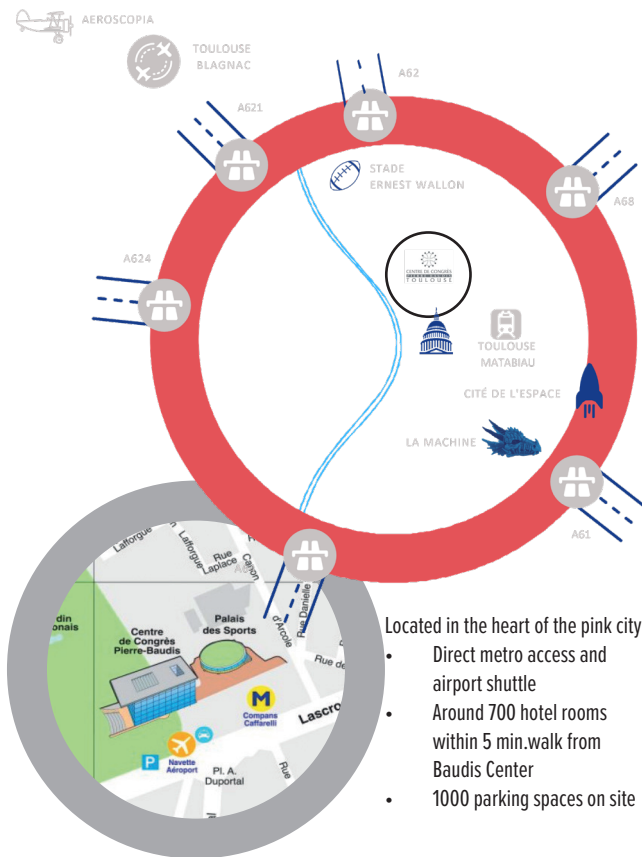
AEROSCOPIA

TOULOUSE BLAGNAC

A62

A621

STADE ERNEST WALLON

A68

A624

CENTRE DE CONGRÈS TOULOUSE

TOULOUSE MATABIAU

CITÉ DE L'ESPACE

LA MACHINE

A61

Laforgue

Laforgue

Rue Laplace

Canon

Rue Danielle

Palais des Sports

d'Arcole

Rue de

din onais

Centre de Congrès Pierre-Baudis

M

Compans Caffarelli

Lascro

P

Navette Aéroport

Pl. A. Duportal

Rue

Located in the heart of the pink city

• Direct metro access and airport shuttle

• Around 700 hotel rooms within 5 min.walk from Baudis Center

• 1000 parking spaces on site